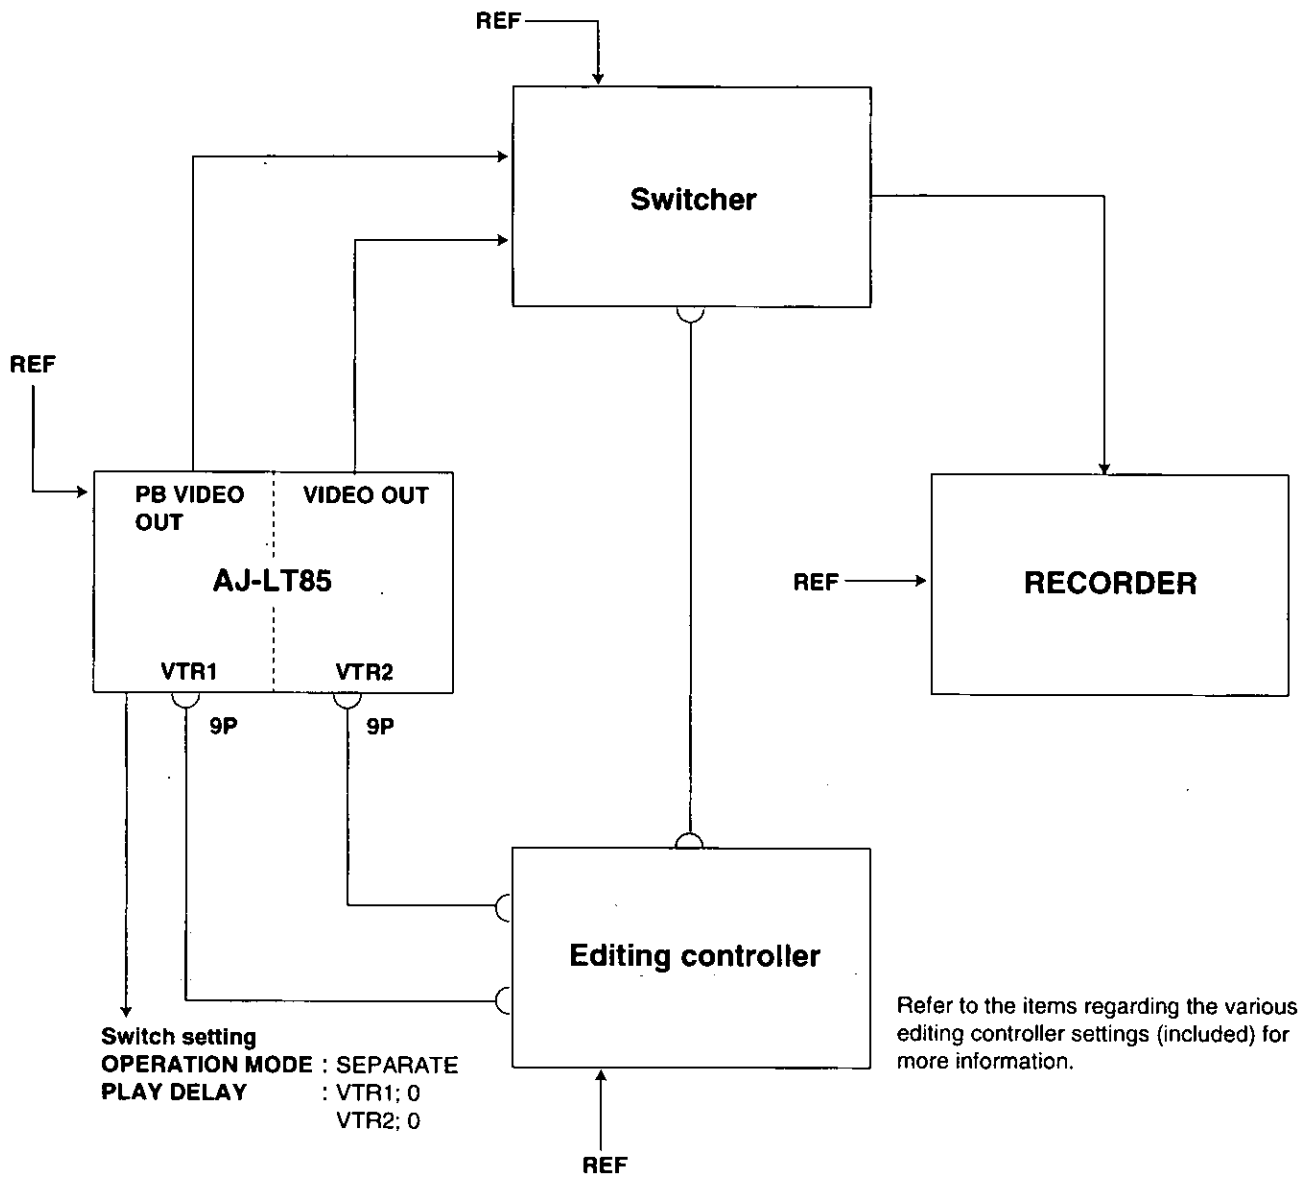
REF

Switcher

REF

PB VIDEO OUT

VIDEO OUT

AJ-LT85

VTR1

VTR2

9P

9P

REF

RECORDER

Editing controller

Switch setting
OPERATION MODE : SEPARATE
PLAY DELAY : VTR1; 0
VTR2; 0

REF

Refer to the items regarding the various editing controller settings (included) for more information.